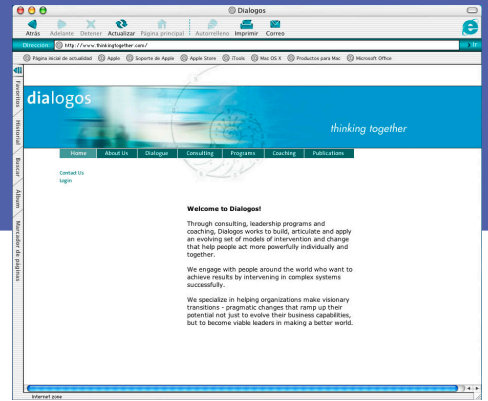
Dialogos

Atrás Adelante Detener Actualizar Página principal Autorelleno Imprimir Correo

Dirección http://www.thinkingtogether.com/ Ir

Página inicial de actualidad Apple Soporte de Apple Apple Store iTools Mac OS X Productos para Mac Microsoft Office

Favoritos Historial Buscar Álbum Marcador de páginas

dialogos

thinking together

Home About Us Dialogue Consulting Programs Coaching Publications

Contact Us
Login

Welcome to Dialogos!

Through consulting, leadership programs and coaching, Dialogos works to build, articulate and apply an evolving set of models of intervention and change that help people act more powerfully individually and together.

We engage with people around the world who want to achieve results by intervening in complex systems successfully.

We specialize in helping organizations make visionary transitions - pragmatic changes that ramp up their potential not just to evolve their business capabilities, but to become viable leaders in making a better world.

Internet zone